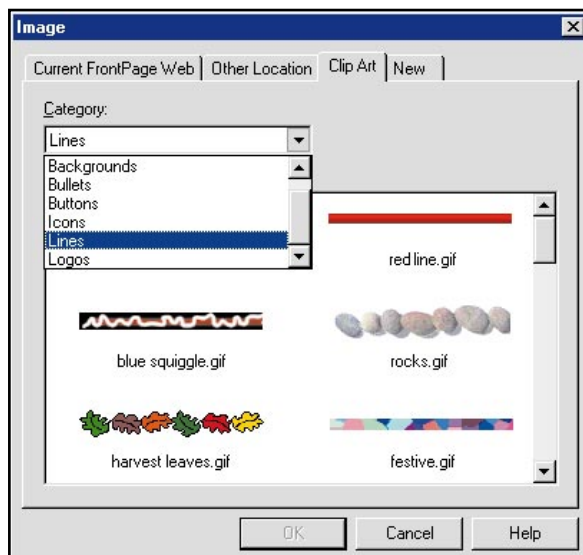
Image

Current FrontPage Web | Other Location | Clip Art | New

Category:

Lines

Backgrounds
Bullets
Buttons
Icons
Lines
Logos

red line.gif

blue squiggle.gif

rocks.gif

harvest leaves.gif

festive.gif

OK

Cancel

Help